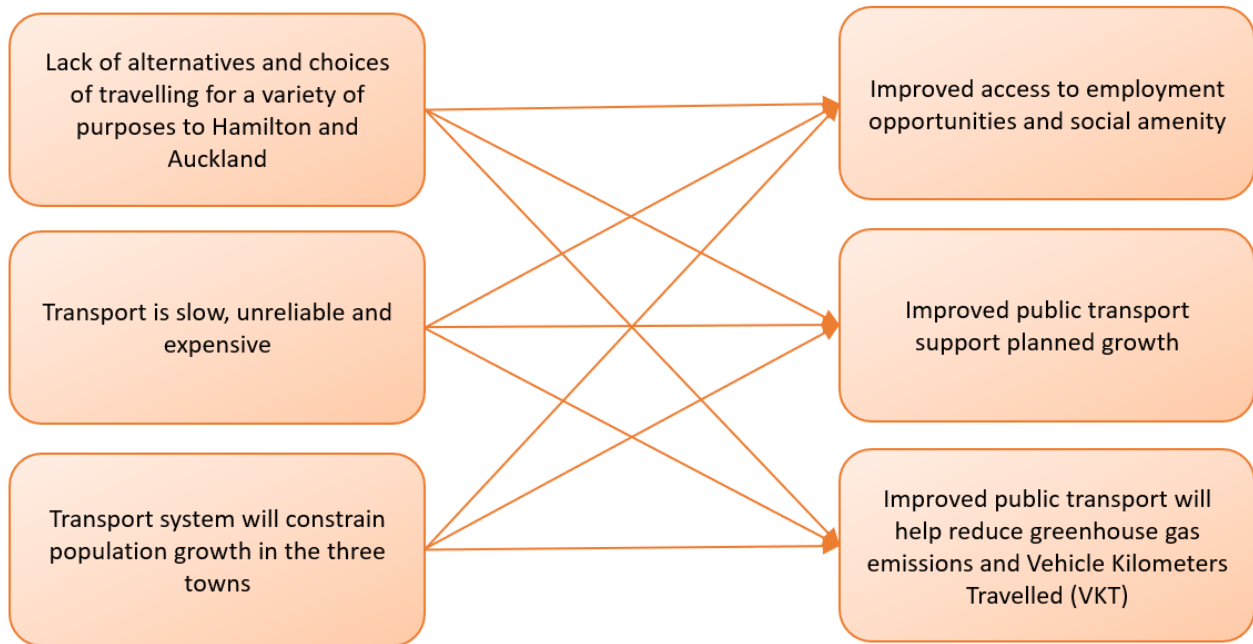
Lack of alternatives and choices of travelling for a variety of purposes to Hamilton and Auckland

Transport is slow, unreliable and expensive

Transport system will constrain population growth in the three towns

Improved access to employment opportunities and social amenity

Improved public transport support planned growth

Improved public transport will help reduce greenhouse gas emissions and Vehicle Kilometers Travelled (VKT)